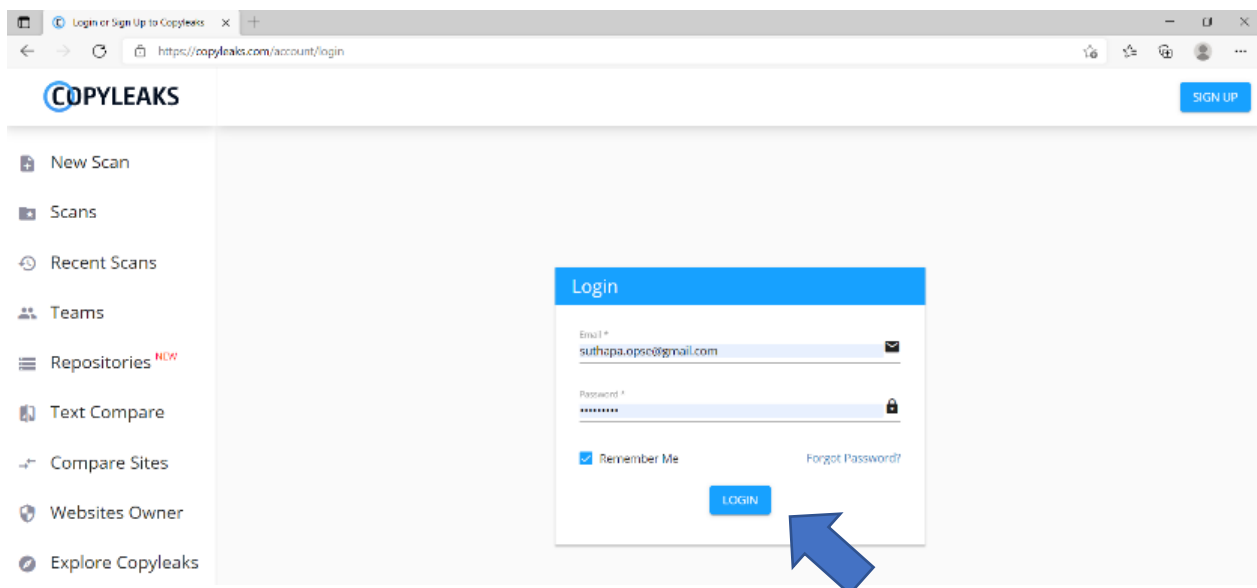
Login or Sign Up to Copyleaks

https://copyleaks.com/account/login

COPYLEAKS

SIGN UP

New Scan

Scans

Recent Scans

Teams

Repositories NEW

Text Compare

Compare Sites

Websites Owner

Explore Copyleaks

Login

Email *
suthapa.opsc@gmail.com

Password *
••••••••••

Remember Me

Forgot Password?

LOGIN